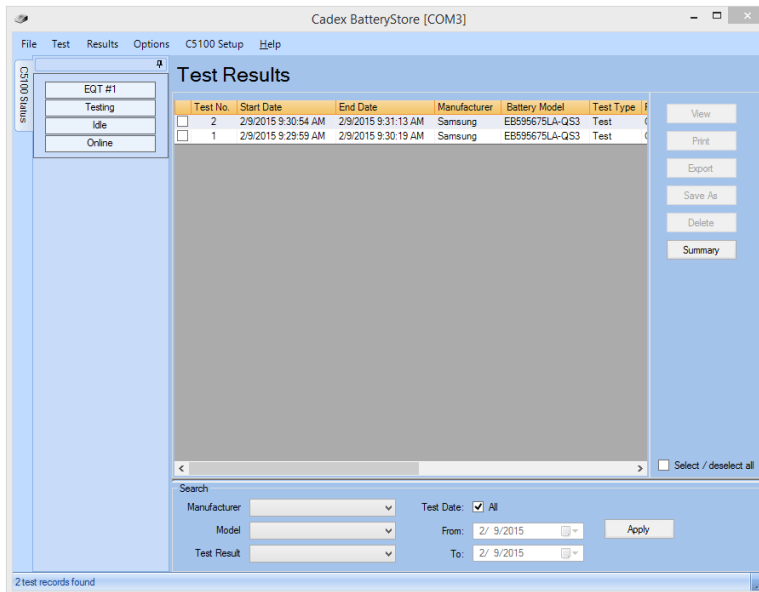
Cadex BatteryStore [COM3]

File Test Results Options C5100 Setup Help

C5100 Status

EQT #1
Testing
Idle
Online

Test Results

| | Test No. | Start Date | End Date | Manufacturer | Battery Model | Test Type |
|---|---|---|---|---|---|---|
| ☐ | 2 | 2/9/2015 9:30:54 AM | 2/9/2015 9:31:13 AM | Samsung | EB595675LA-QS3 | Test |
| ☐ | 1 | 2/9/2015 9:29:59 AM | 2/9/2015 9:30:19 AM | Samsung | EB595675LA-QS3 | Test |

View
Print
Export
Save As
Delete
Summary

Select / deselect all

Search
Manufacturer
Model
Test Result
Test Date: ☑ All
From: 2/ 9/2015
To: 2/ 9/2015
Apply

2 test records found